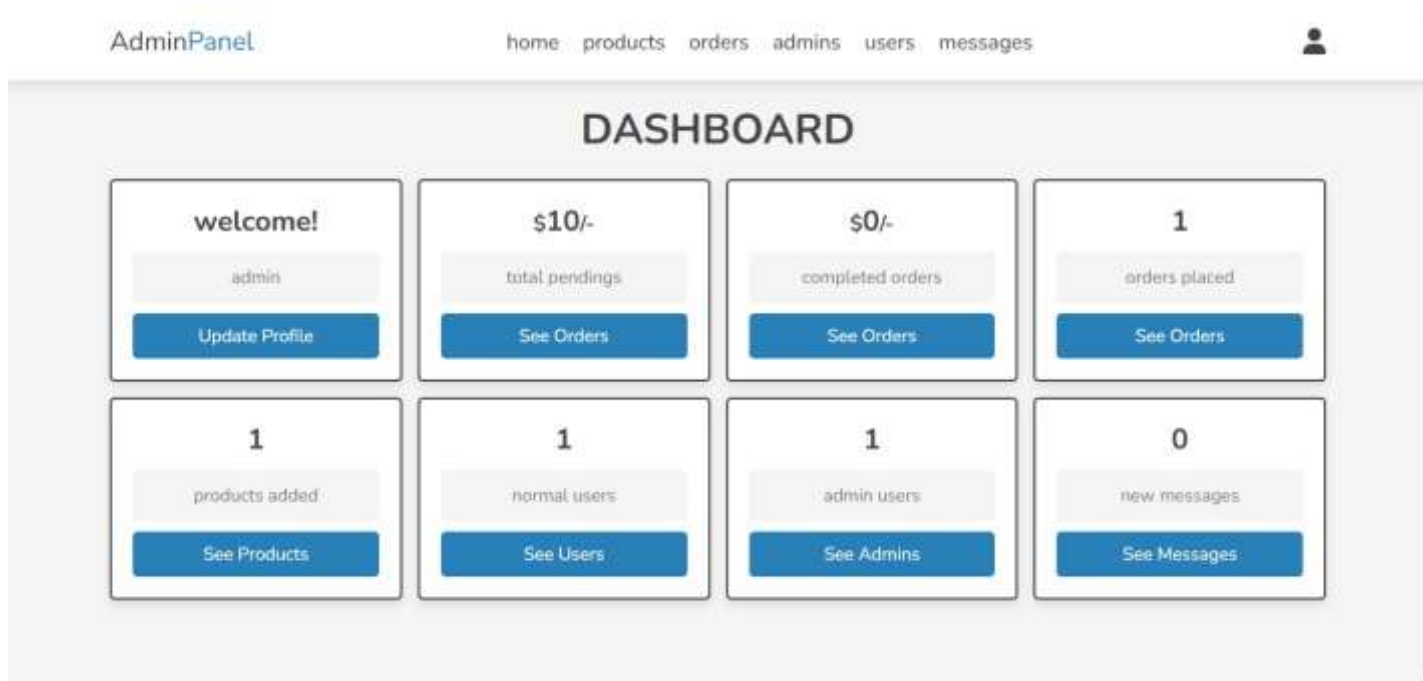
AdminPanel

home products orders admins users messages

DASHBOARD

welcome!

admin

Update Profile

$10/-

total pendings

See Orders

$0/-

completed orders

See Orders

1

orders placed

See Orders

1

products added

See Products

1

normal users

See Users

1

admin users

See Admins

0

new messages

See Messages